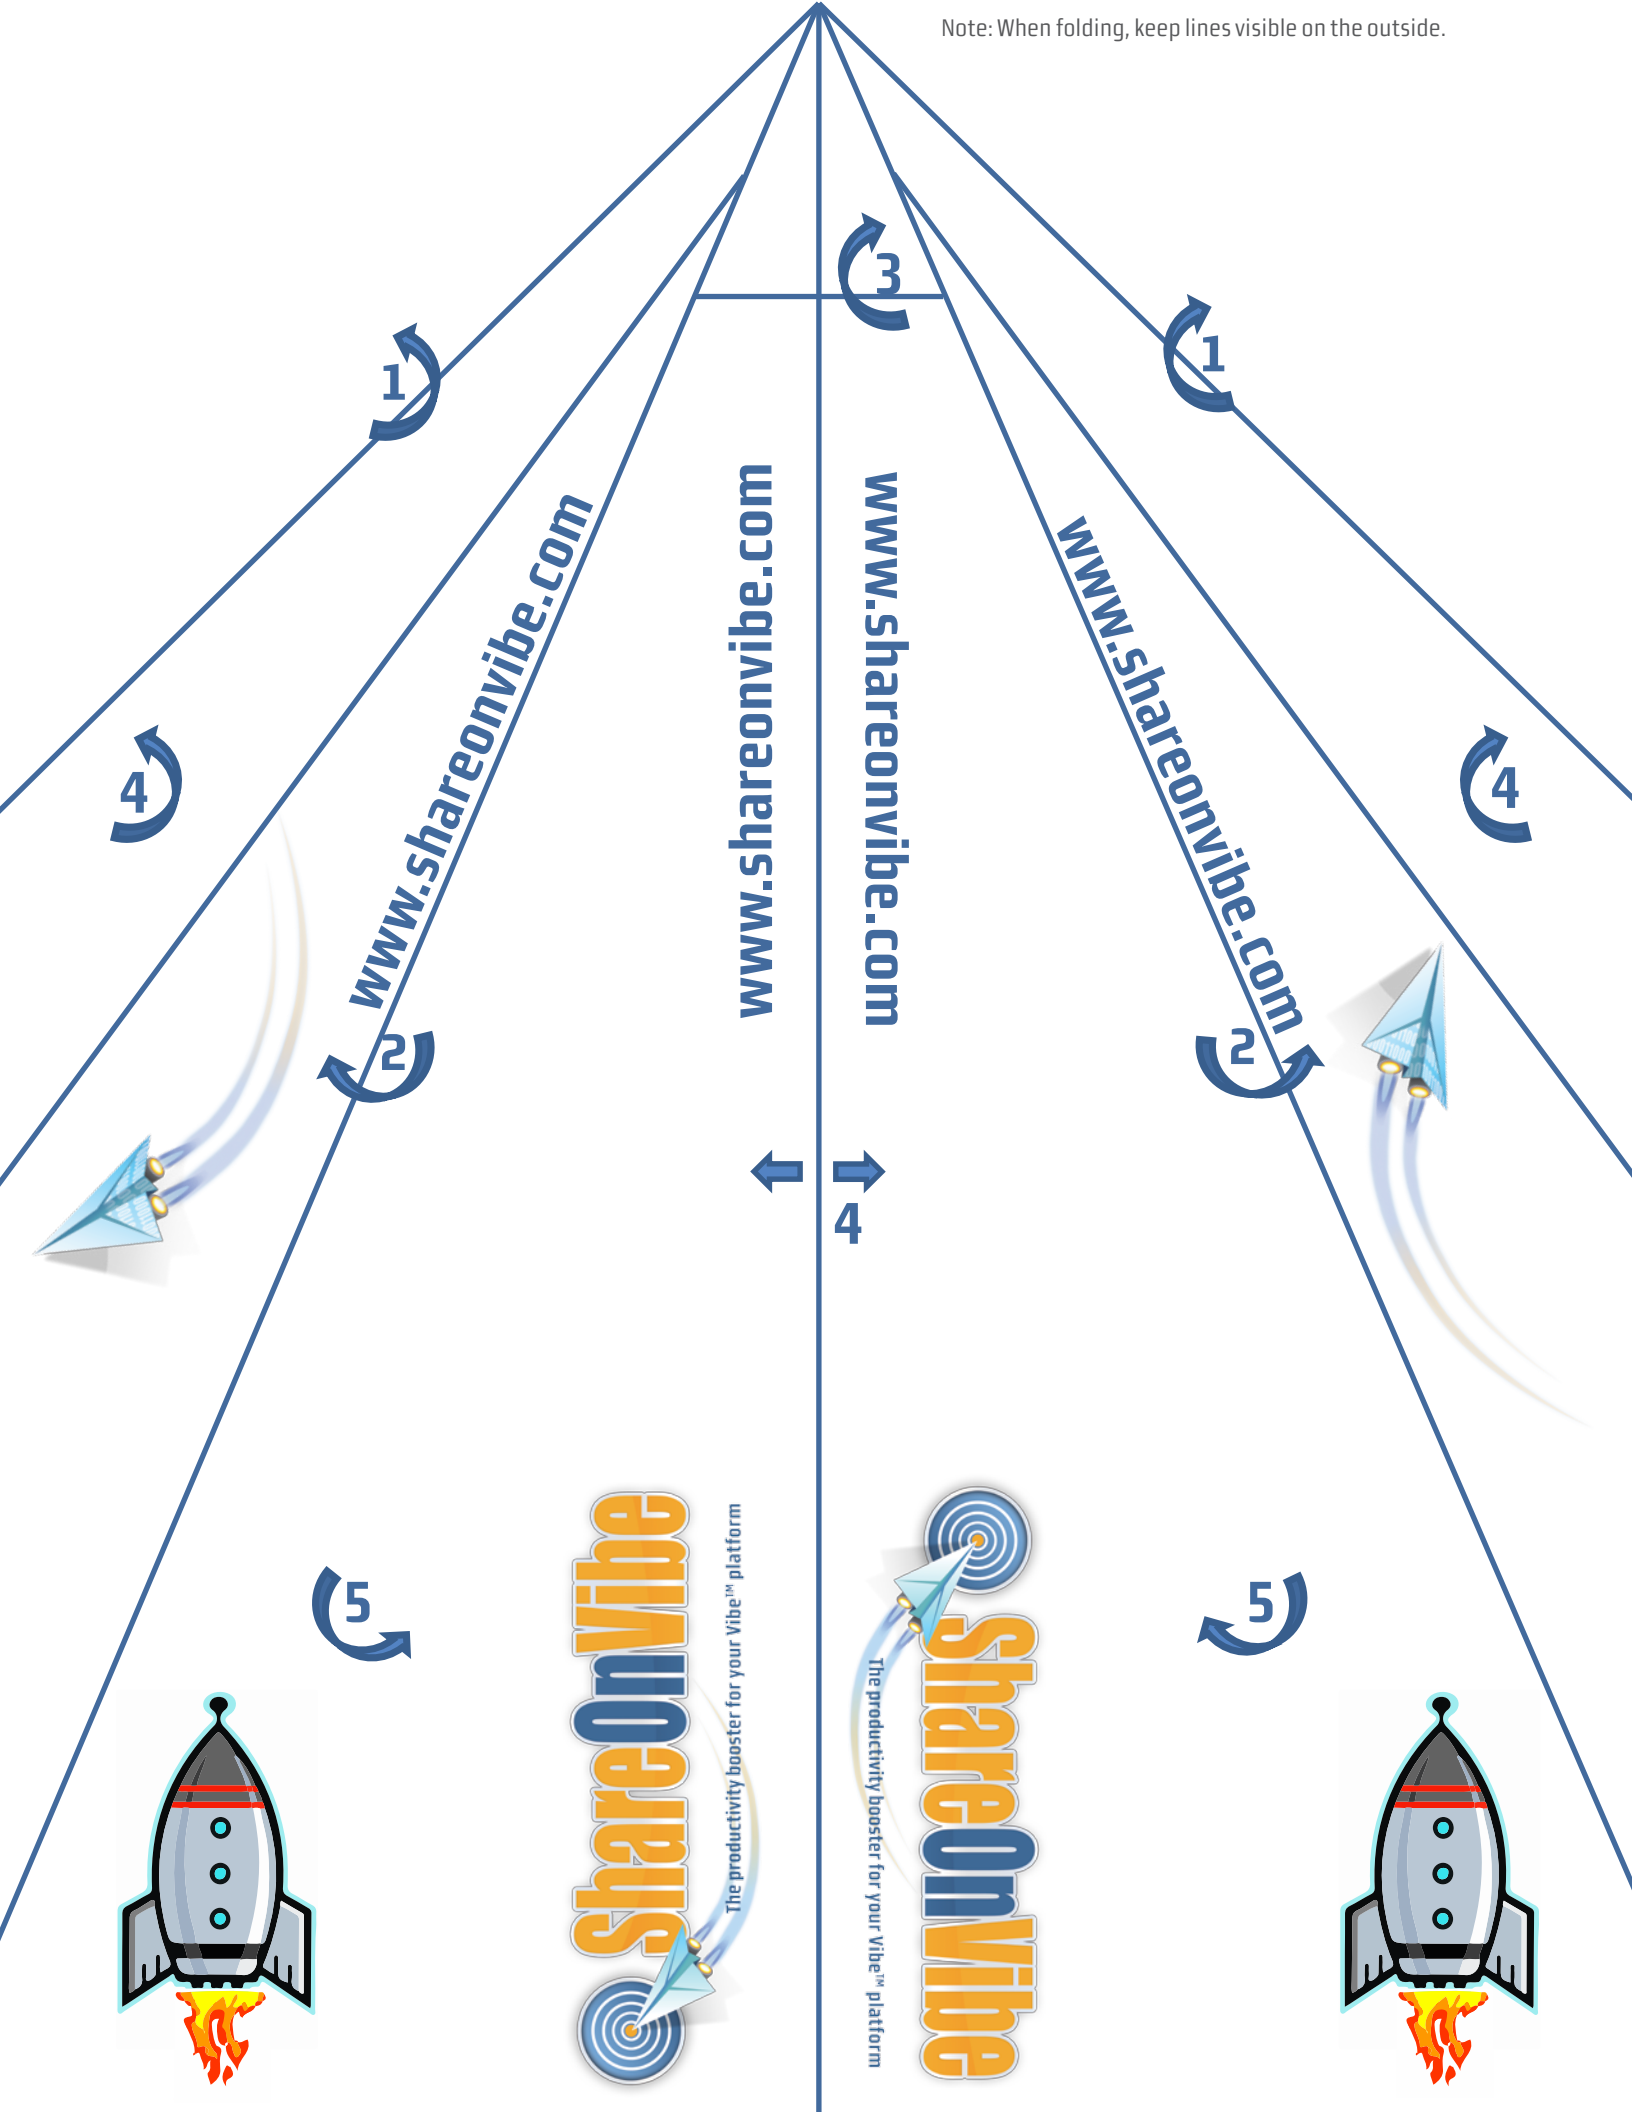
Note: When folding, keep lines visible on the outside.

3

1

1

www.shareonvibe.com

www.shareonvibe.com

www.shareonvibe.com

www.shareonvibe.com

4

4

2

2

4

5

5

ShareOnVibe

The productivity booster for your Vibe™ platform

ShareOnVibe

The productivity booster for your Vibe™ platform